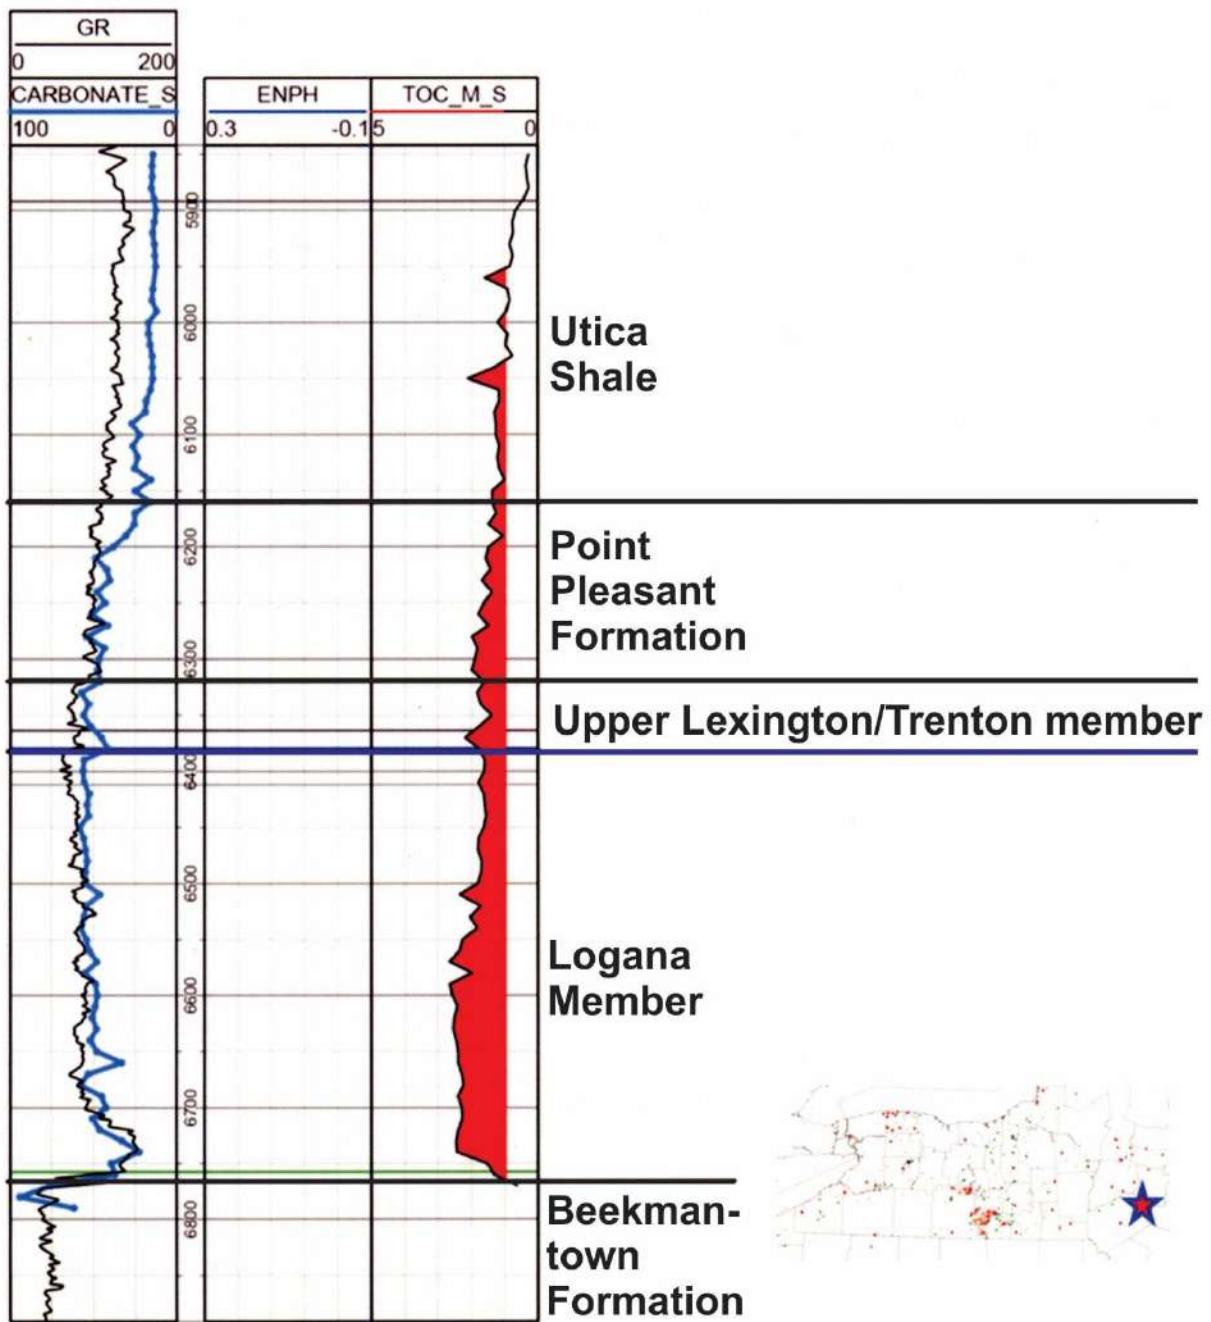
GR
0 200
CARBONATE_S
100 0
ENPH
0.3 -0.1
TOC_M_S
5 0
5900
6000
6100
6200
6300
6400
6500
6600
6700
6800
Utica Shale
Point Pleasant Formation
Upper Lexington/Trenton member
Logana Member
Beekmantown Formation